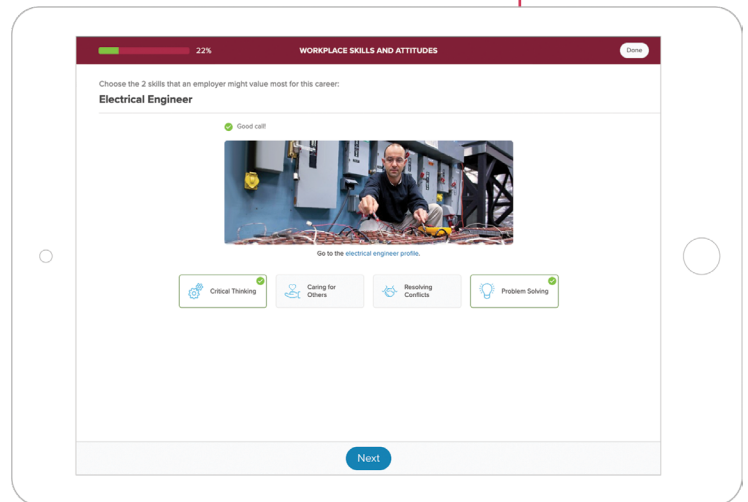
22%

WORKPLACE SKILLS AND ATTITUDES

Done

Choose the 2 skills that an employer might value most for this career:

Electrical Engineer

Good call!

Go to the electrical engineer profile.

Critical Thinking

Caring for Others

Resolving Conflicts

Problem Solving

Next